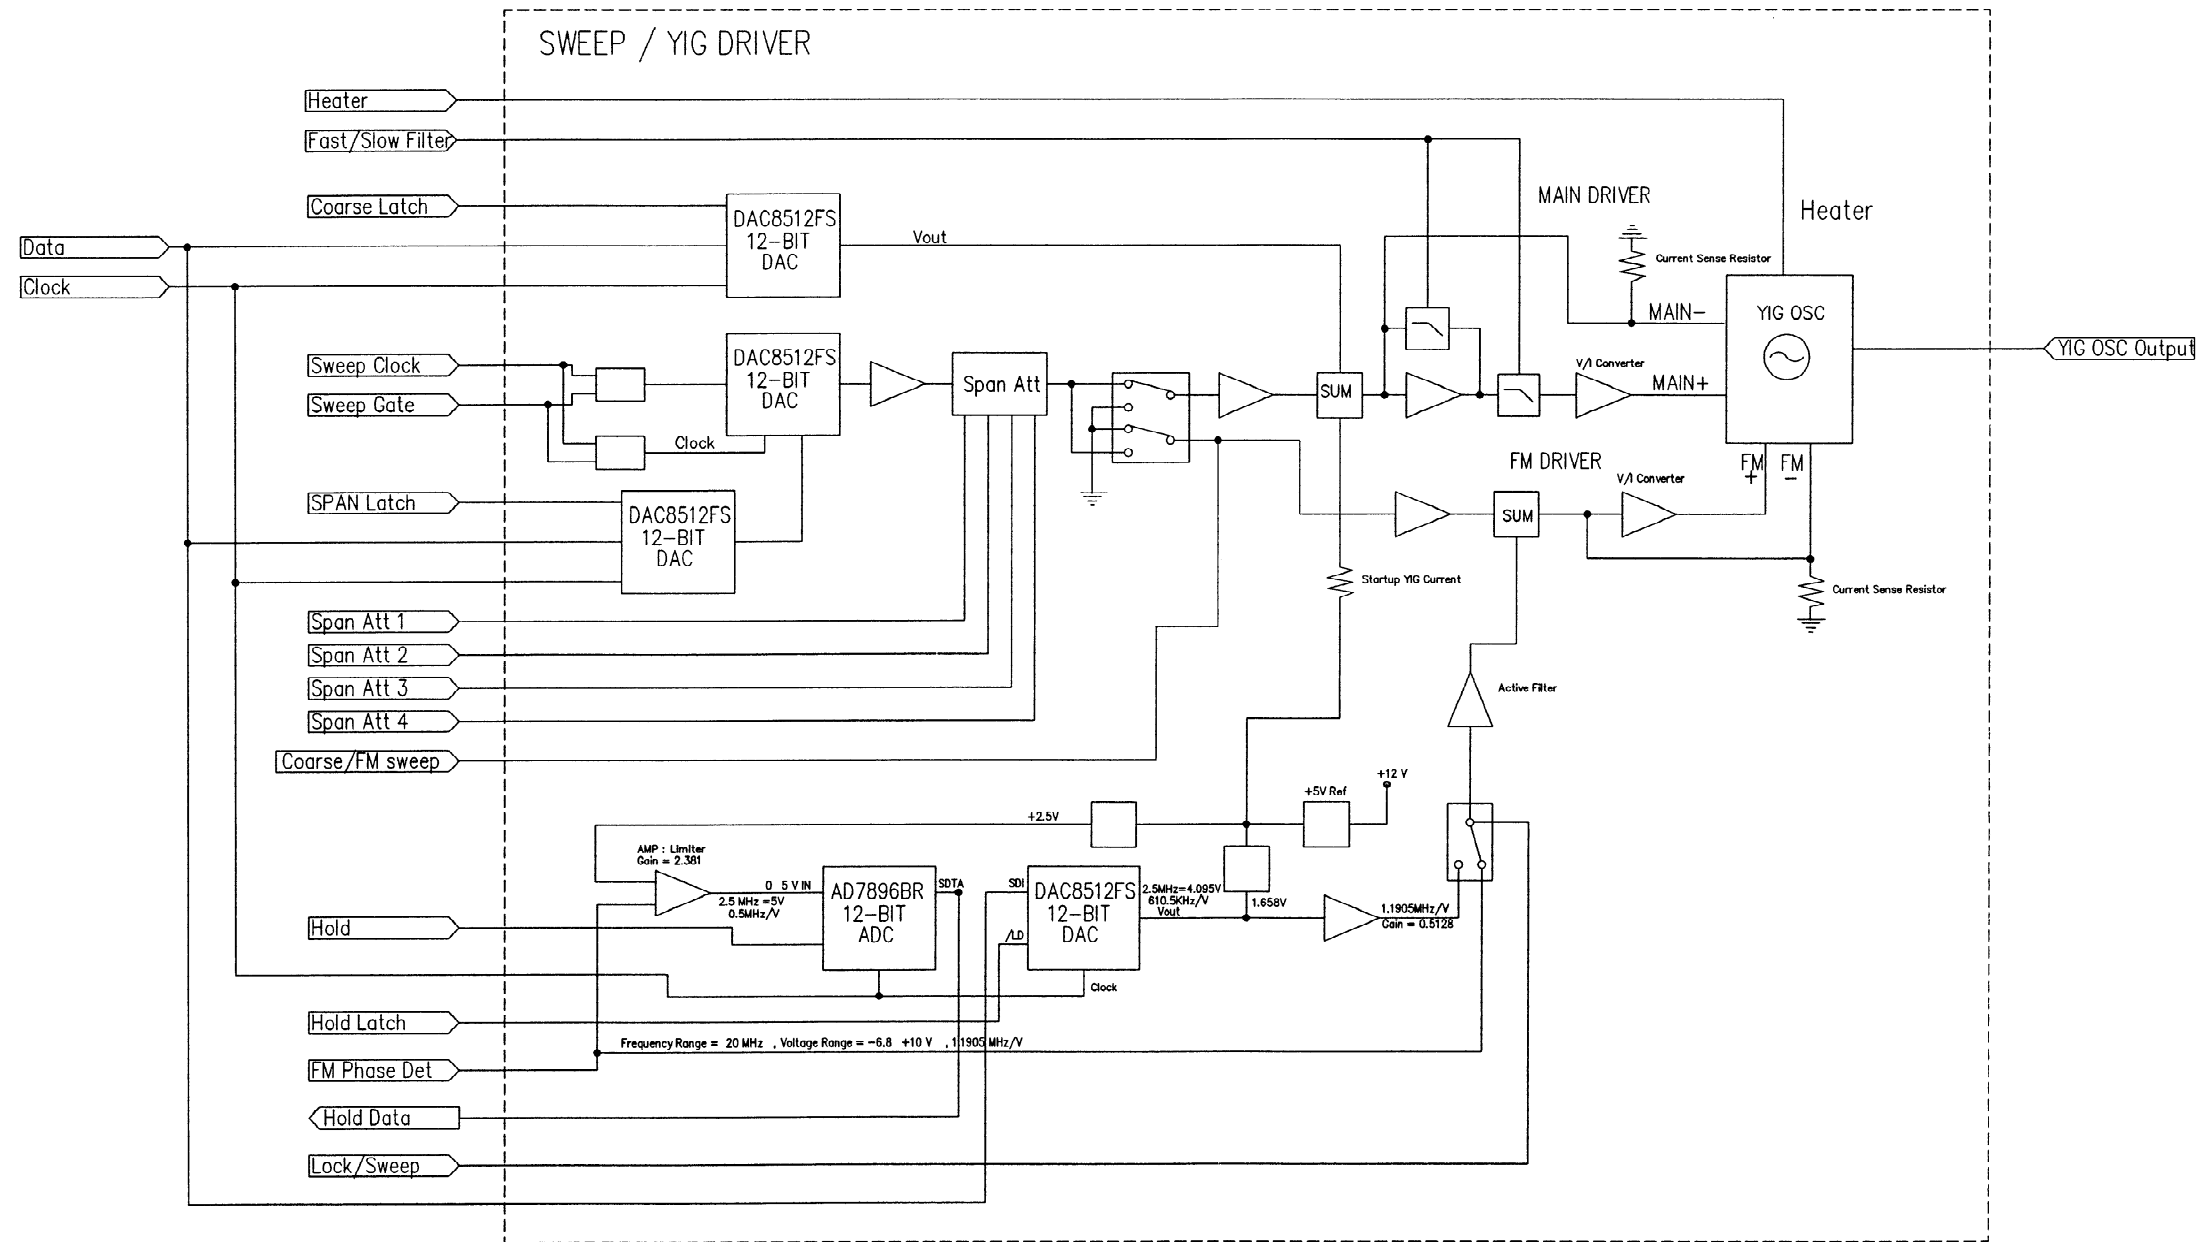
SWEEP / YIG DRIVER

Heater
Fast/Slow Filter
Coarse Latch
Data
Clock
DAC8512FS 12-BIT DAC
Vout
MAIN DRIVER
Heater
Current Sense Resistor
MAIN-
YIG OSC
YIG OSC Output
Sweep Clock
Sweep Gate
DAC8512FS 12-BIT DAC
Clock
Span Att
SUM
V/I Converter
MAIN+
FM DRIVER
V/I Converter
FM +
FM -
SPAN Latch
DAC8512FS 12-BIT DAC
SUM
Startup YIG Current
Current Sense Resistor
Span Att 1
Span Att 2
Span Att 3
Span Att 4
Active Filter
Coarse/FM sweep
+12 V
+5V Ref
+2.5V
AMP : Limiter Gain = 2.381
0 5 V IN
2.5 MHz =5V 0.5MHz/V
AD7896BR 12-BIT ADC
SDTA
SDI
DAC8512FS 12-BIT DAC
/LD
2.5MHz=4.095V 610.5KHz/V Vout
1.658V
1.1905MHz/V Gain = 0.5128
Hold
Clock
Hold Latch
Frequency Range = 20 MHz , Voltage Range = -6.8 +10 V , 1.1905 MHz/V
FM Phase Det
Hold Data
Lock/Sweep